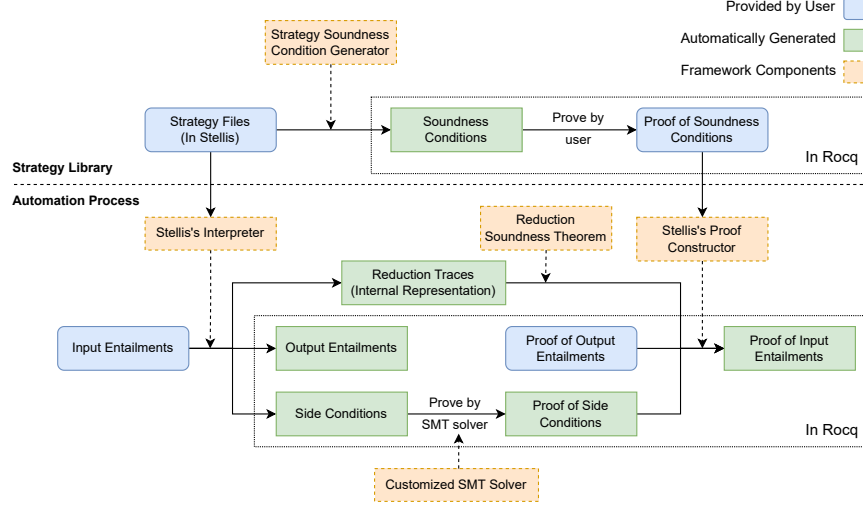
Provided by User

Automatically Generated

Framework Components

Strategy Soundness Condition Generator

Strategy Files (In Stellis)

Soundness Conditions

Prove by user

Proof of Soundness Conditions

In Rocq

Strategy Library

Automation Process

Stellis's Interpreter

Reduction Soundness Theorem

Stellis's Proof Constructor

Reduction Traces (Internal Representation)

Input Entailments

Output Entailments

Proof of Output Entailments

Proof of Input Entailments

Side Conditions

Prove by SMT solver

Proof of Side Conditions

In Rocq

Customized SMT Solver